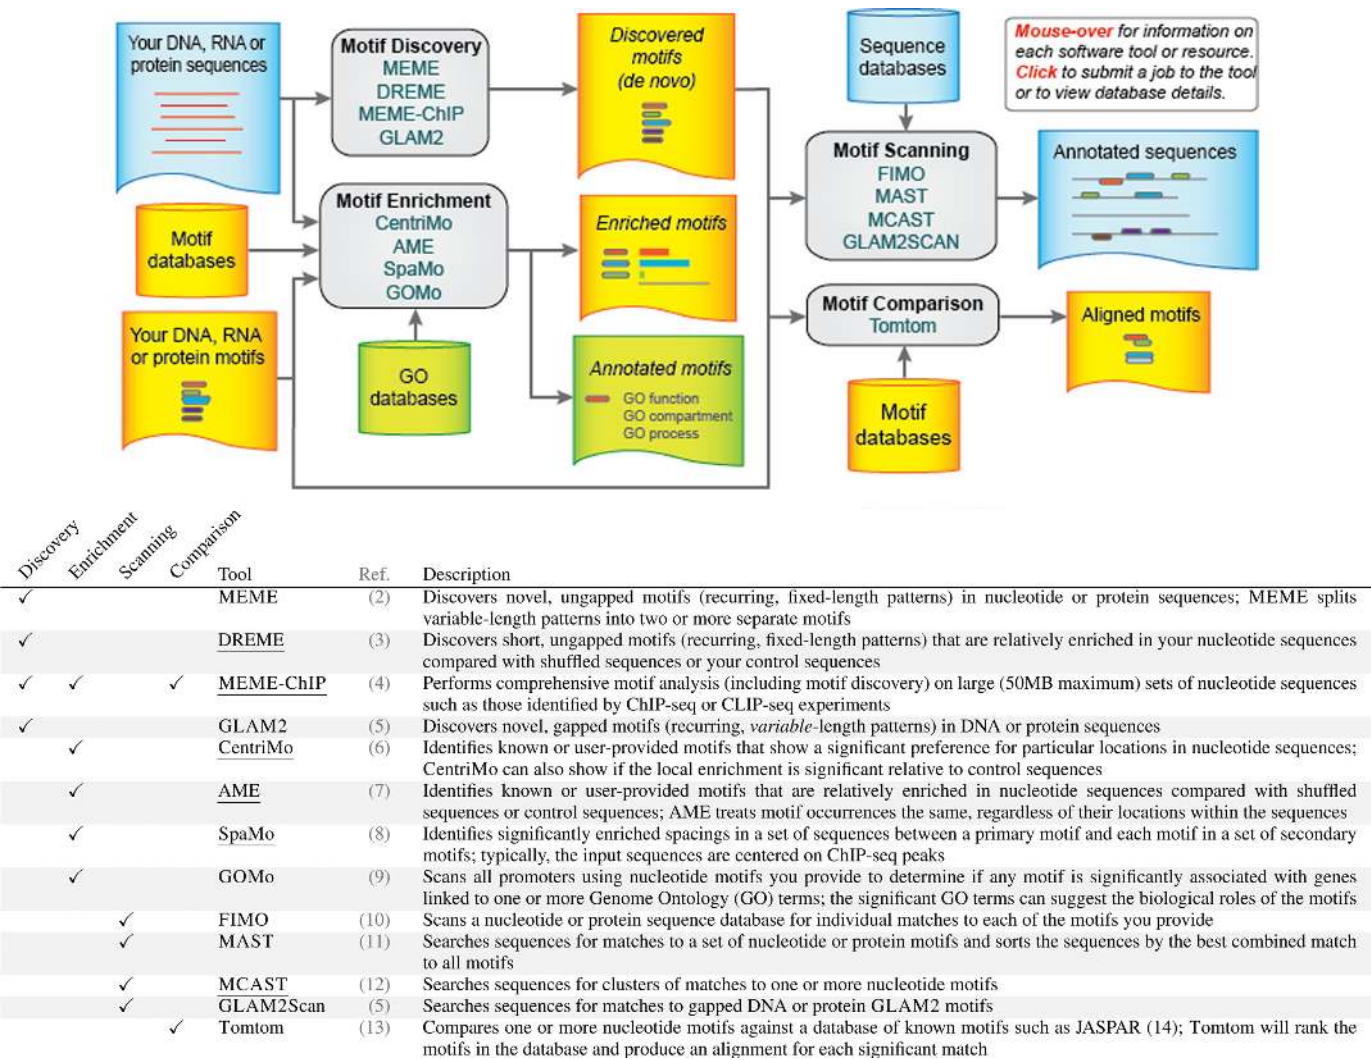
Your DNA, RNA or protein sequences

Motif Discovery
MEME
DREME
MEME-ChIP
GLAM2

Discovered motifs (de novo)

Sequence databases

Mouse-over for information on each software tool or resource. Click to submit a job to the tool or to view database details.

Motif databases

Motif Enrichment
CentriMo
AME
SpaMo
GOMo

Enriched motifs

Motif Scanning
FIMO
MAST
MCAST
GLAM2SCAN

Annotated sequences

Your DNA, RNA or protein motifs

GO databases

Annotated motifs
GO function
GO compartment
GO process

Motif Comparison
Tomtom

Aligned motifs

Motif databases

| Discovery | Enrichment | Scanning | Comparison | Tool | Ref. | Description |
|---|---|---|---|---|---|---|
| ✓ | | | | MEME | (2) | Discovers novel, ungapped motifs (recurring, fixed-length patterns) in nucleotide or protein sequences; MEME splits variable-length patterns into two or more separate motifs |
| ✓ | | | | DREME | (3) | Discovers short, ungapped motifs (recurring, fixed-length patterns) that are relatively enriched in your nucleotide sequences compared with shuffled sequences or your control sequences |
| ✓ | ✓ | | ✓ | MEME-ChIP | (4) | Performs comprehensive motif analysis (including motif discovery) on large (50MB maximum) sets of nucleotide sequences such as those identified by ChIP-seq or CLIP-seq experiments |
| ✓ | | | | GLAM2 | (5) | Discovers novel, gapped motifs (recurring, *variable*-length patterns) in DNA or protein sequences |
| | ✓ | | | CentriMo | (6) | Identifies known or user-provided motifs that show a significant preference for particular locations in nucleotide sequences; CentriMo can also show if the local enrichment is significant relative to control sequences |
| | ✓ | | | AME | (7) | Identifies known or user-provided motifs that are relatively enriched in nucleotide sequences compared with shuffled sequences or control sequences; AME treats motif occurrences the same, regardless of their locations within the sequences |
| | ✓ | | | SpaMo | (8) | Identifies significantly enriched spacings in a set of sequences between a primary motif and each motif in a set of secondary motifs; typically, the input sequences are centered on ChIP-seq peaks |
| | ✓ | | | GOMo | (9) | Scans all promoters using nucleotide motifs you provide to determine if any motif is significantly associated with genes linked to one or more Genome Ontology (GO) terms; the significant GO terms can suggest the biological roles of the motifs |
| | | ✓ | | FIMO | (10) | Scans a nucleotide or protein sequence database for individual matches to each of the motifs you provide |
| | | ✓ | | MAST | (11) | Searches sequences for matches to a set of nucleotide or protein motifs and sorts the sequences by the best combined match to all motifs |
| | | ✓ | | MCAST | (12) | Searches sequences for clusters of matches to one or more nucleotide motifs |
| | | ✓ | | GLAM2Scan | (5) | Searches sequences for matches to gapped DNA or protein GLAM2 motifs |
| | | | ✓ | Tomtom | (13) | Compares one or more nucleotide motifs against a database of known motifs such as JASPAR (14); Tomtom will rank the motifs in the database and produce an alignment for each significant match |